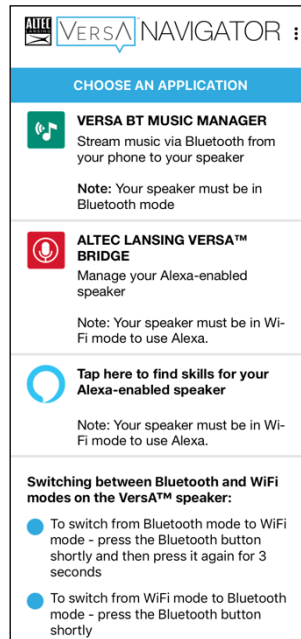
ALTEC LANSING VERSA NAVIGATOR

CHOOSE AN APPLICATION

VERSA BT MUSIC MANAGER
Stream music via Bluetooth from your phone to your speaker

Note: Your speaker must be in Bluetooth mode

ALTEC LANSING VERSA™ BRIDGE
Manage your Alexa-enabled speaker

Note: Your speaker must be in Wi-Fi mode to use Alexa.

Tap here to find skills for your Alexa-enabled speaker

Note: Your speaker must be in Wi-Fi mode to use Alexa.

Switching between Bluetooth and WiFi modes on the VersA™ speaker:

To switch from Bluetooth mode to WiFi mode - press the Bluetooth button shortly and then press it again for 3 seconds

To switch from WiFi mode to Bluetooth mode - press the Bluetooth button shortly